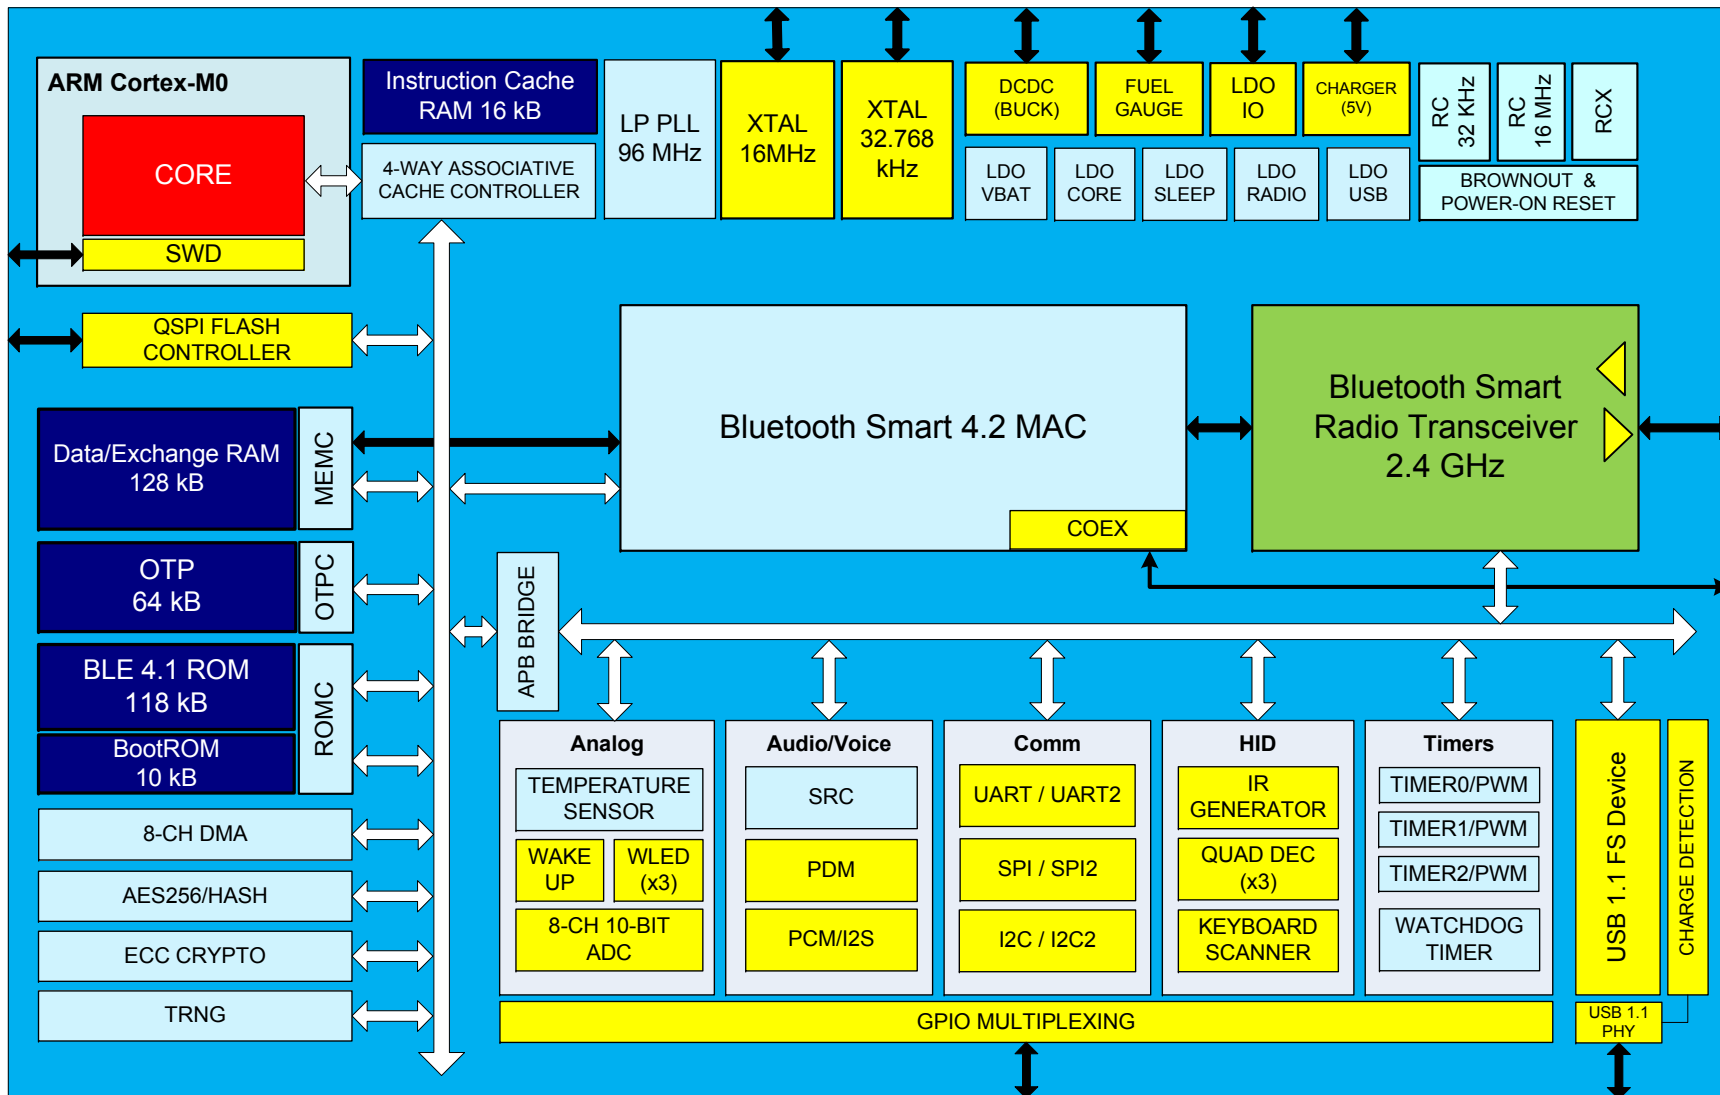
ARM Cortex-M0

CORE

SWD

Instruction Cache RAM 16 kB

4-WAY ASSOCIATIVE CACHE CONTROLLER

LP PLL 96 MHz

XTAL 16MHz

XTAL 32.768 kHz

DCDC (BUCK)

FUEL GAUGE

LDO IO

CHARGER (5V)

RC 32 KHz

RC 16 MHz

RCX

LDO VBAT

LDO CORE

LDO SLEEP

LDO RADIO

LDO USB

BROWNOUT & POWER-ON RESET

QSPI FLASH CONTROLLER

Bluetooth Smart 4.2 MAC

COEX

Bluetooth Smart Radio Transceiver 2.4 GHz

Data/Exchange RAM 128 kB

MEMC

OTP 64 kB

OTPC

BLE 4.1 ROM 118 kB

BootROM 10 kB

ROMC

APB BRIDGE

8-CH DMA

AES256/HASH

ECC CRYPTO

TRNG

Analog

TEMPERATURE SENSOR

WAKE UP

WLED (x3)

8-CH 10-BIT ADC

Audio/Voice

SRC

PDM

PCM/I2S

Comm

UART / UART2

SPI / SPI2

I2C / I2C2

HID

IR GENERATOR

QUAD DEC (x3)

KEYBOARD SCANNER

Timers

TIMER0/PWM

TIMER1/PWM

TIMER2/PWM

WATCHDOG TIMER

USB 1.1 FS Device

CHARGE DETECTION

GPIO MULTIPLEXING

USB 1.1 PHY